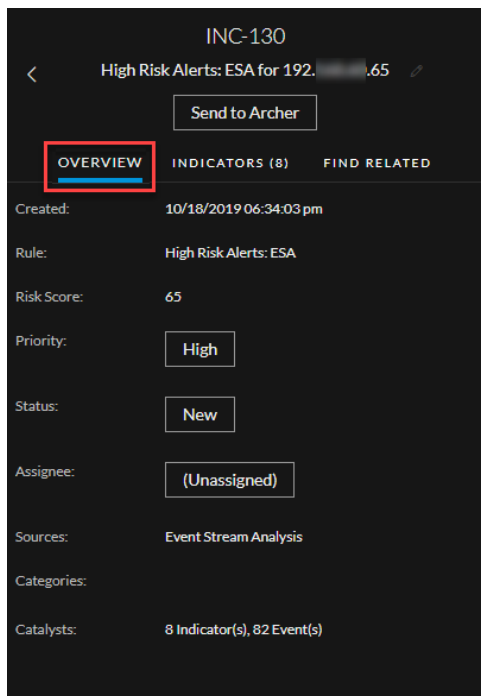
INC-130

<

High Risk Alerts: ESA for 192.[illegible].65

Send to Archer

OVERVIEW INDICATORS (8) FIND RELATED

Created: 10/18/2019 06:34:03 pm

Rule: High Risk Alerts: ESA

Risk Score: 65

Priority: High

Status: New

Assignee: (Unassigned)

Sources: Event Stream Analysis

Categories:

Catalysts: 8 Indicator(s), 82 Event(s)